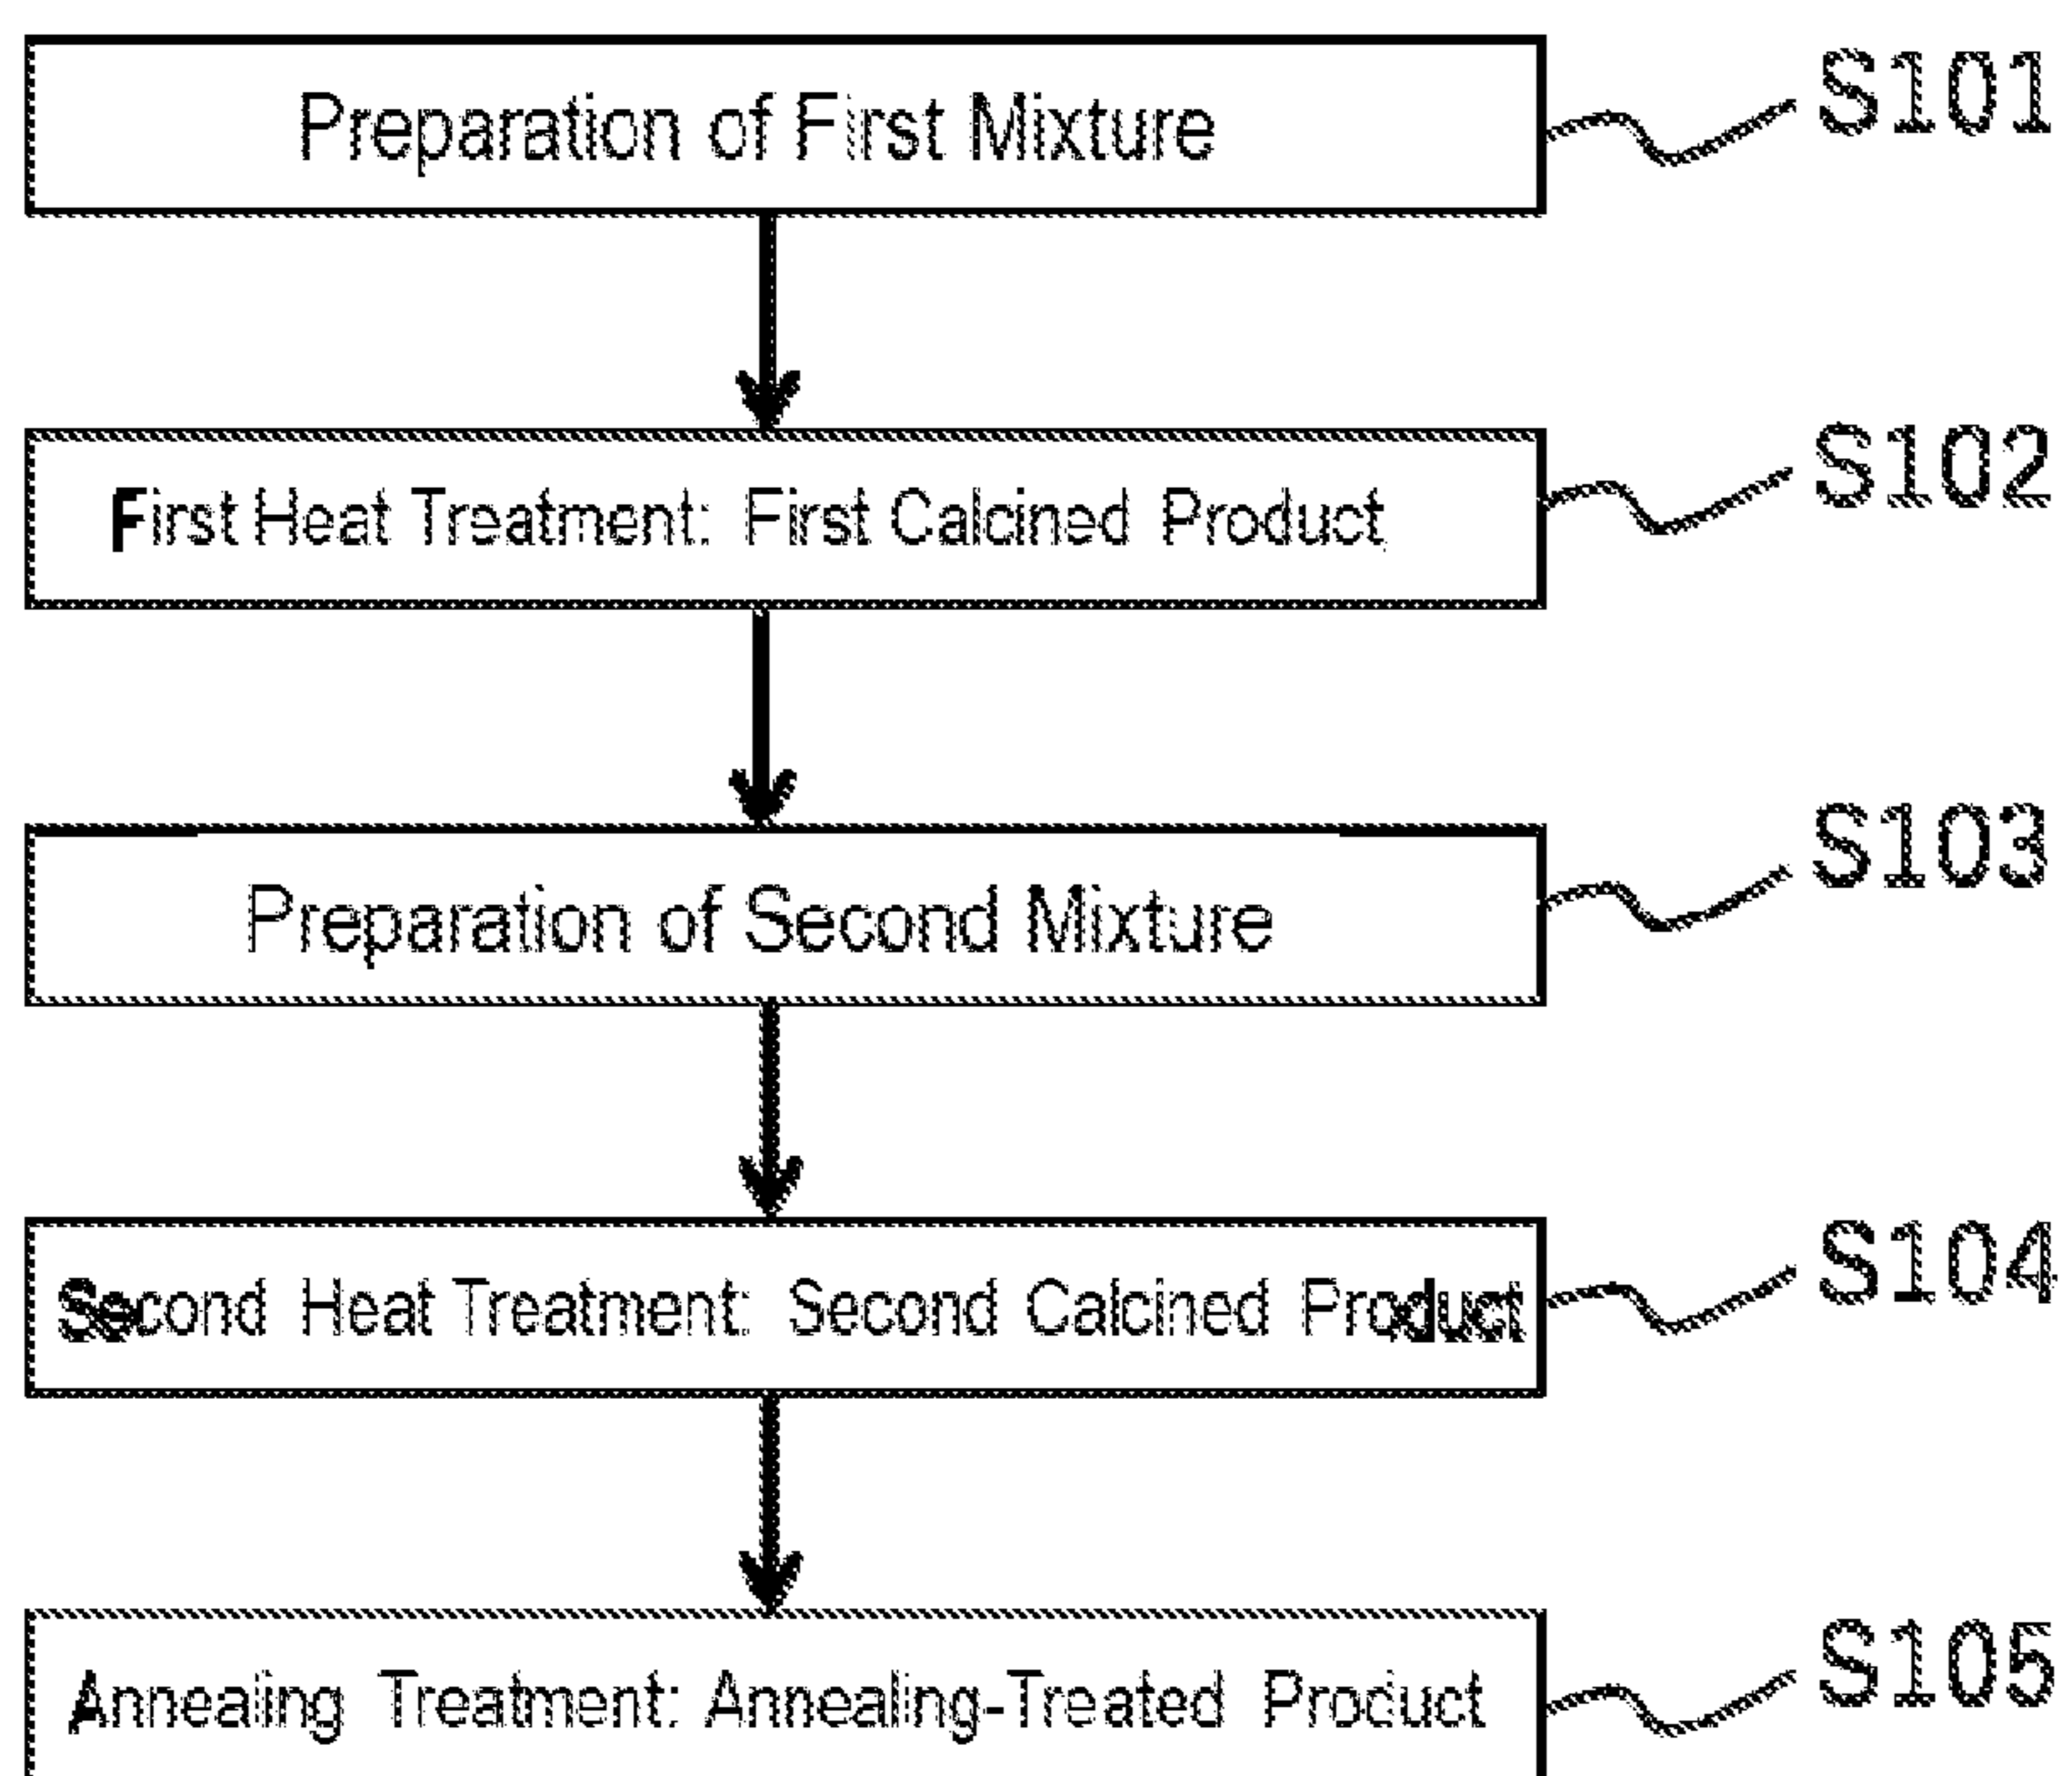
Preparation of First Mixture

S101

First Heat Treatment: First Calcined Product

S102

Preparation of Second Mixture

S103

Second Heat Treatment: Second Calcined Product

S104

Annealing Treatment: Annealing-Treated Product

S105